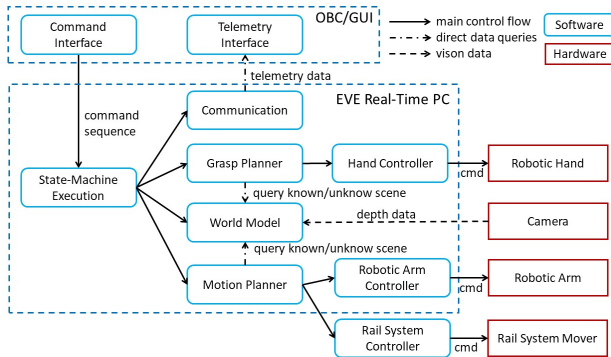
Command Interface

Telemetry Interface

OBC/GUI

main control flow

direct data queries

vison data

Software

Hardware

telemetry data

EVE Real-Time PC

command sequence

Communication

Grasp Planner

Hand Controller

cmd

Robotic Hand

State-Machine Execution

query known/unknow scene

World Model

depth data

Camera

query known/unknow scene

Motion Planner

Robotic Arm Controller

cmd

Robotic Arm

Rail System Controller

cmd

Rail System Mover